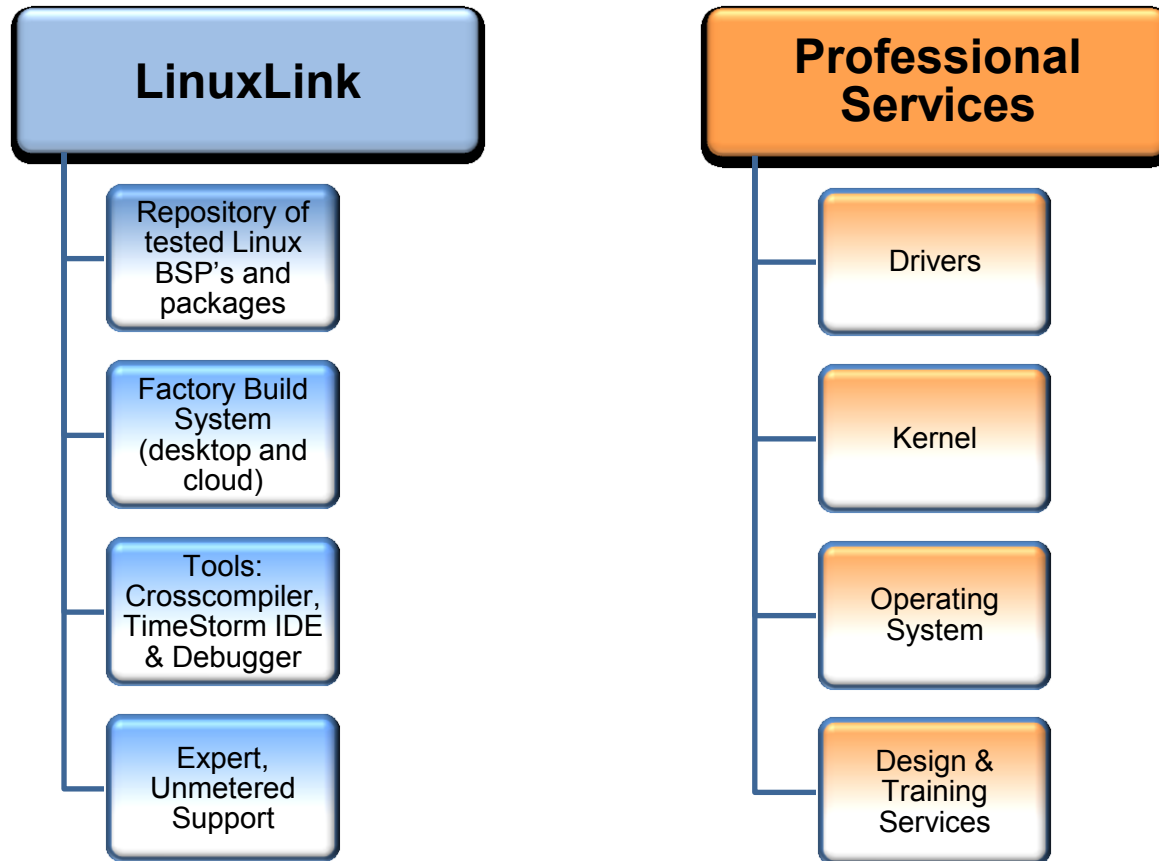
LinuxLink

Repository of tested Linux BSP's and packages

Factory Build System (desktop and cloud)

Tools: Crosscompiler, TimeStorm IDE & Debugger

Expert, Unmetered Support

Professional Services

Drivers

Kernel

Operating System

Design & Training Services